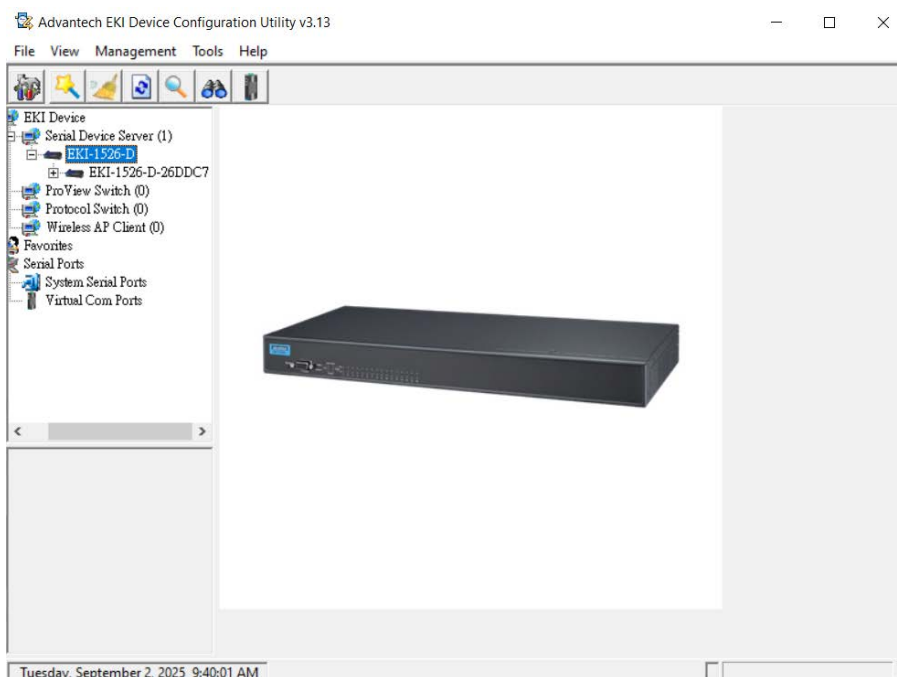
Advantech EKI Device Configuration Utility v3.13

File View Management Tools Help

EKI Device
Serial Device Server (1)
EKI-1526-D
EKI-1526-D-26DDC7
ProView Switch (0)
Protocol Switch (0)
Wireless AP Client (0)
Favorites
Serial Ports
System Serial Ports
Virtual Com Ports

Tuesday, September 2, 2025 9:40:01 AM